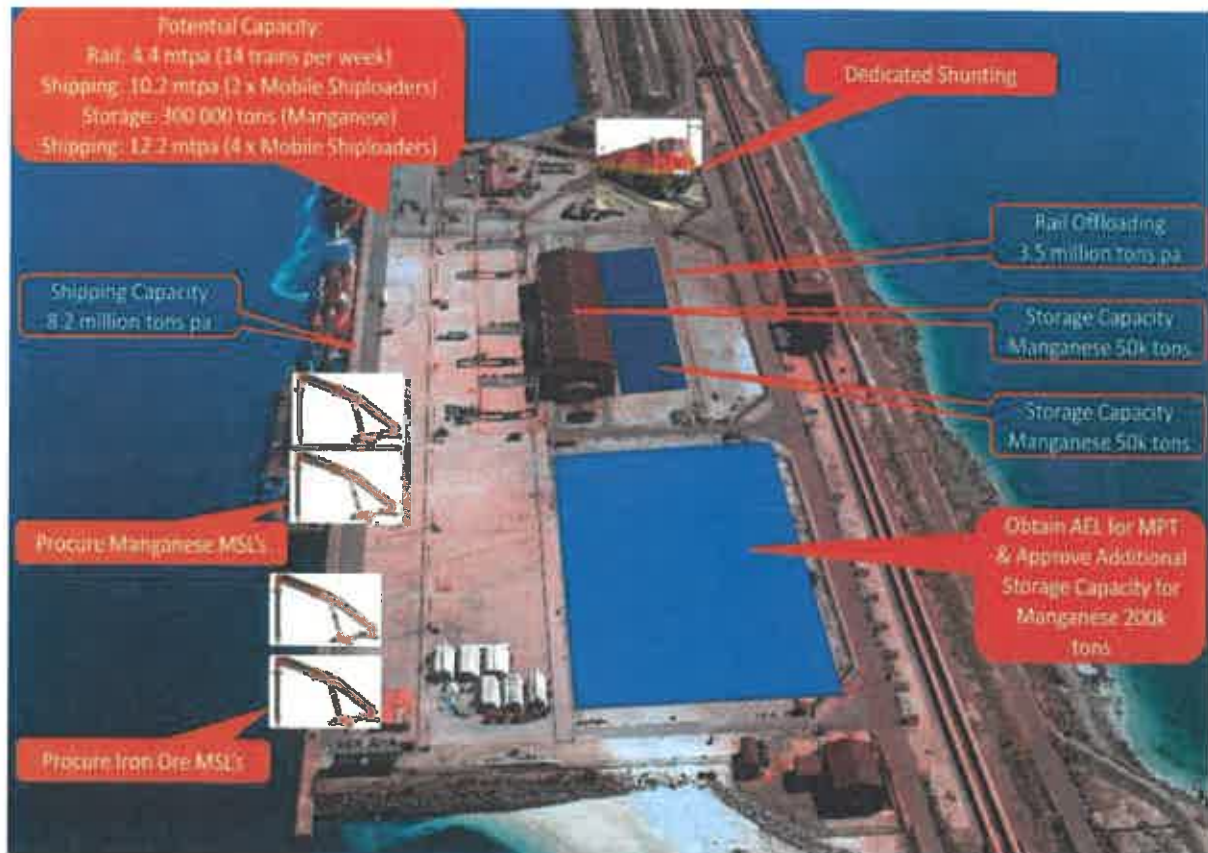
Potential Capacity:
Rail: 4.4 mtpa (14 trains per week)
Shipping: 10.2 mtpa (2 x Mobile Shiploaders)
Storage: 300 000 tons (Manganese)
Shipping: 12.2 mtpa (4 x Mobile Shiploaders)

Dedicated Shunting

Rail Offloading
3.5 million tons pa

Shipping Capacity
8.2 million tons pa

Storage Capacity
Manganese 50k tons

Storage Capacity
Manganese 50k tons

Procure Manganese MSL's

Obtain AEL for MPT & Approve Additional Storage Capacity for Manganese 200k tons

Procure Iron Ore MSL's